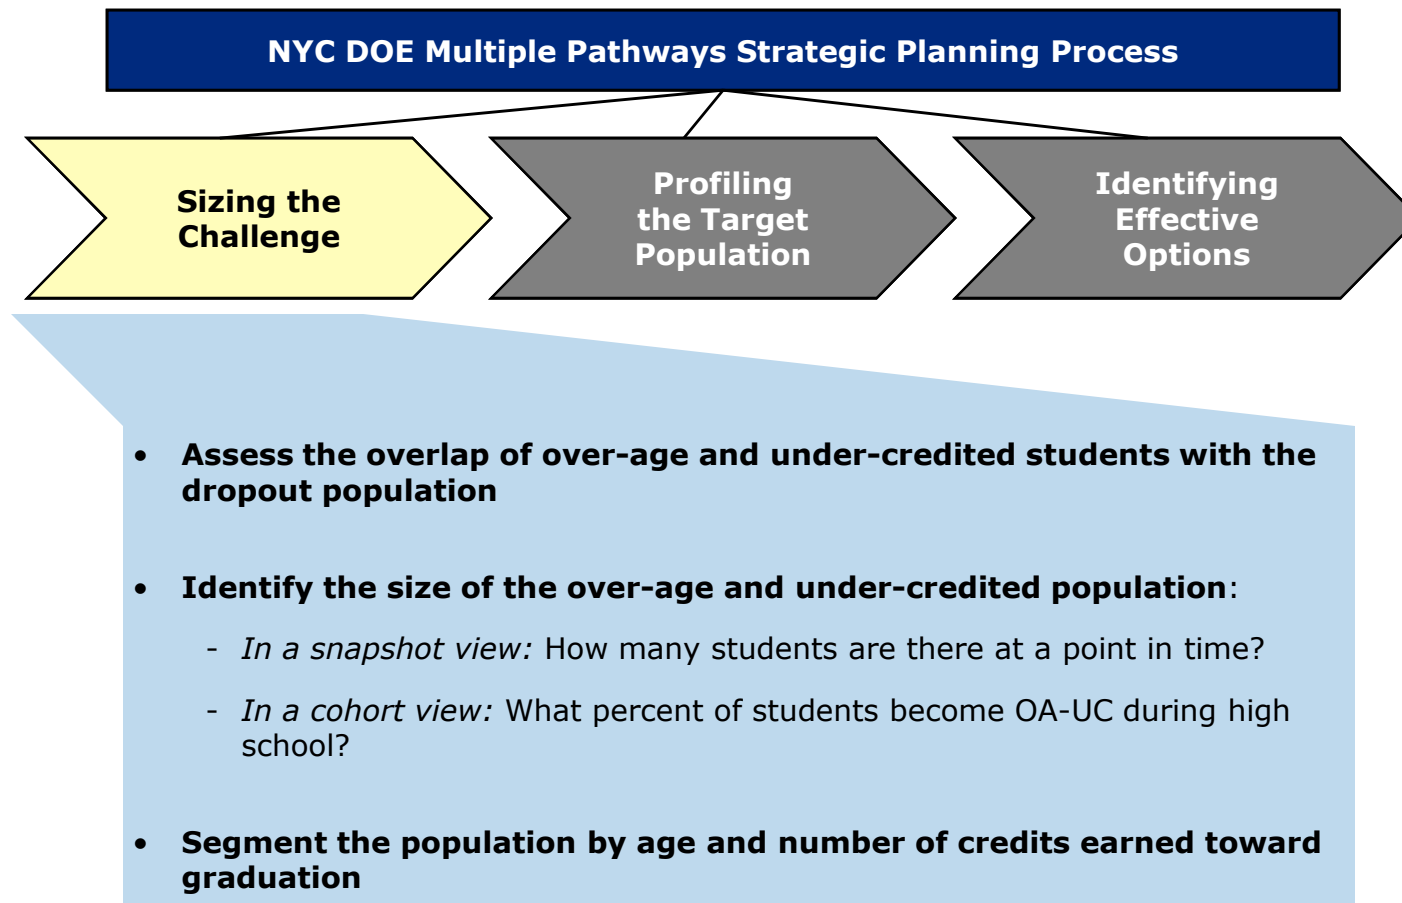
NYC DOE Multiple Pathways Strategic Planning Process

Sizing the Challenge

Profiling the Target Population

Identifying Effective Options

• Assess the overlap of over-age and under-credited students with the dropout population

• Identify the size of the over-age and under-credited population:

- *In a snapshot view:* How many students are there at a point in time?

- *In a cohort view:* What percent of students become OA-UC during high school?

• Segment the population by age and number of credits earned toward graduation